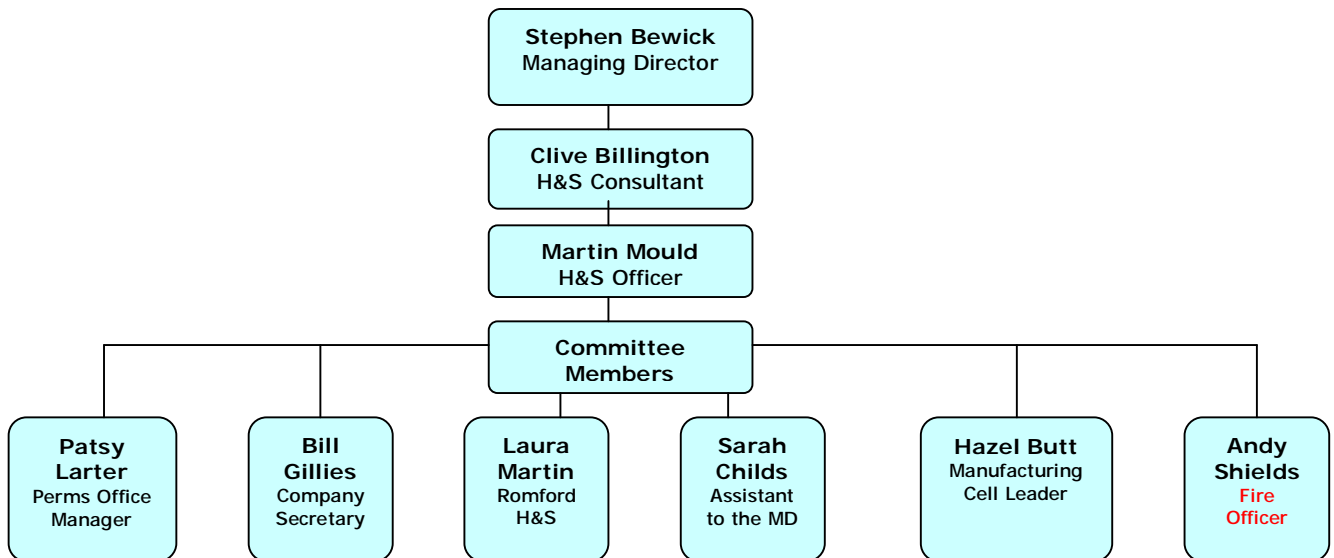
Stephen Bewick
Managing Director

Clive Billington
H&S Consultant

Martin Mould
H&S Officer

Committee Members

Patsy Larter
Perms Office Manager

Bill Gillies
Company Secretary

Laura Martin
Romford H&S

Sarah Childs
Assistant to the MD

Hazel Butt
Manufacturing Cell Leader

Andy Shields
Fire Officer